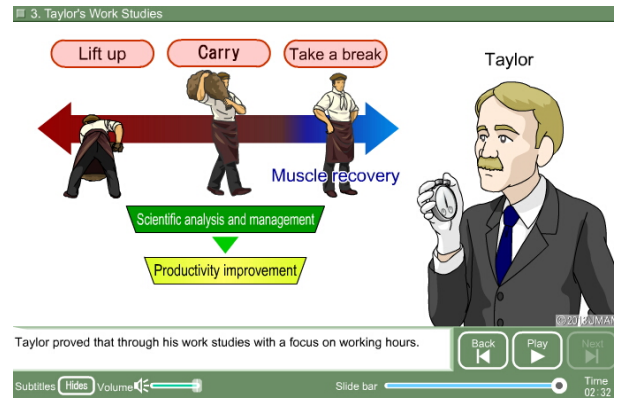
3. Taylor's Work Studies

Lift up
Carry
Take a break

Taylor

Muscle recovery

Scientific analysis and management

Productivity improvement

©2013JMAM

Taylor proved that through his work studies with a focus on working hours.

Back
Play
Next

Subtitles Hides Volume
Slide bar
Time
02:32